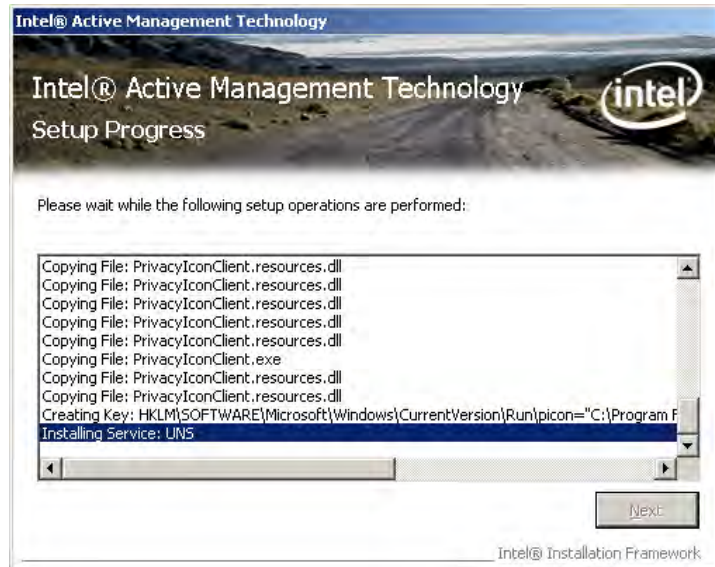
Intel® Active Management Technology

Intel® Active Management Technology

Setup Progress

intel

Please wait while the following setup operations are performed:

Copying File: PrivacyIconClient.resources.dll
Copying File: PrivacyIconClient.resources.dll
Copying File: PrivacyIconClient.resources.dll
Copying File: PrivacyIconClient.resources.dll
Copying File: PrivacyIconClient.resources.dll
Copying File: PrivacyIconClient.exe
Copying File: PrivacyIconClient.resources.dll
Copying File: PrivacyIconClient.resources.dll
Creating Key: HKLM\SOFTWARE\Microsoft\Windows\CurrentVersion\Run\picon="C:\Program F
Installing Service: UNS

Next

Intel® Installation Framework